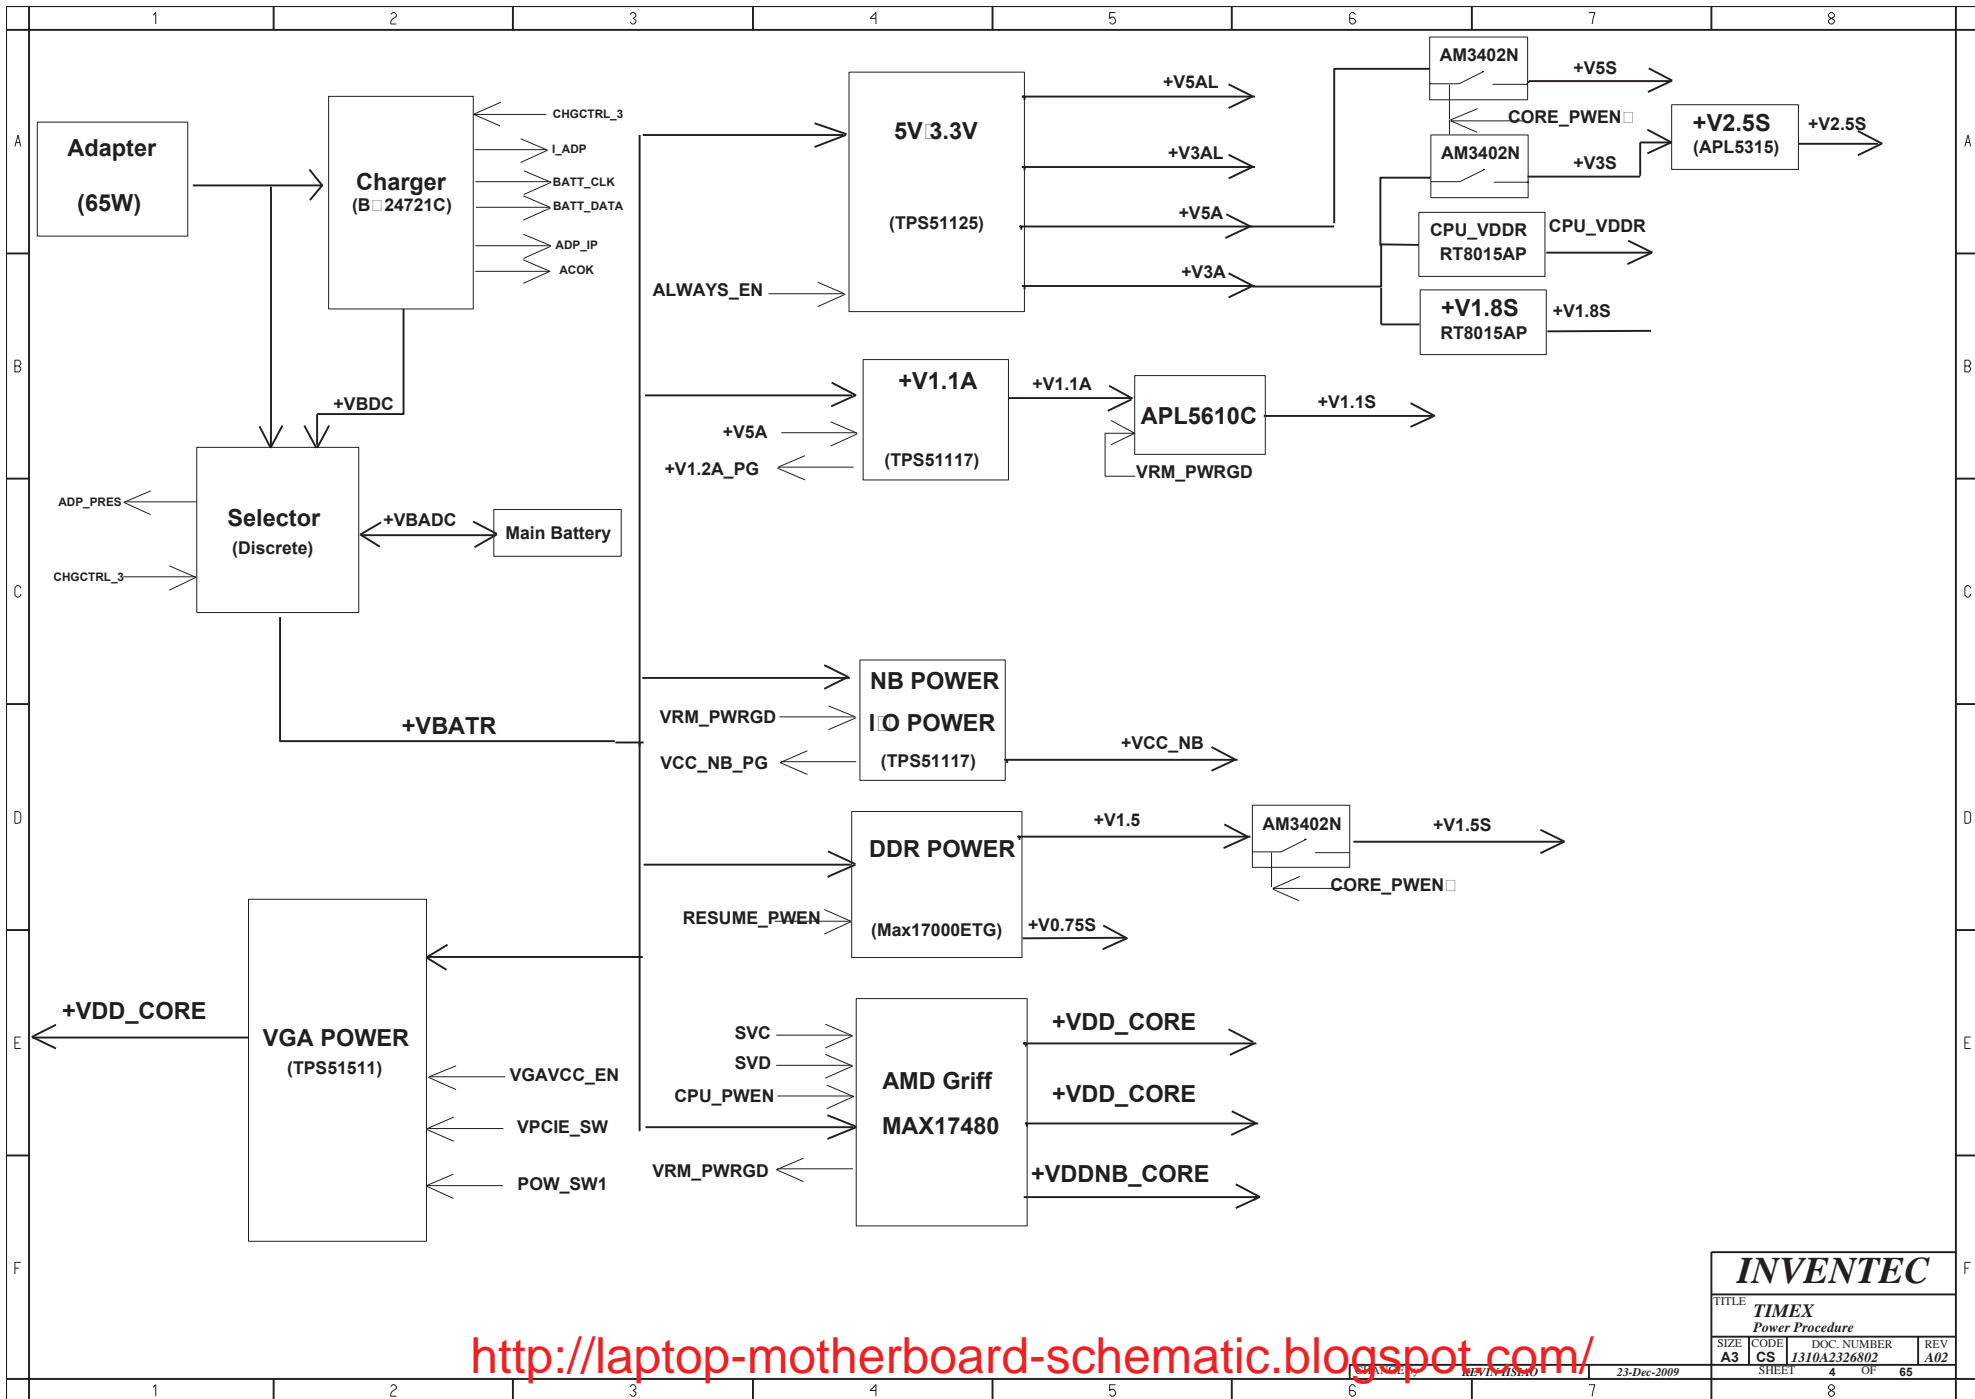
1 2 3 4 5 6 7 8

A

Adapter

(65W)

Charger
(B□24721C)

CHGCTRL_3
I_ADP
BATT_CLK
BATT_DATA
ADP_IP
ACOK

5V□3.3V

(TPS51125)

ALWAYS_EN

+V5AL
+V3AL
+V5A
+V3A

AM3402N
+V5S
CORE_PWEN□
AM3402N
+V3S
+V2.5S
(APL5315)
+V2.5S

CPU_VDDR
RT8015AP
CPU_VDDR

+V1.8S
RT8015AP
+V1.8S

B

+VBDC

+V1.1A

(TPS51117)

+V5A
+V1.2A_PG

+V1.1A
APL5610C
+V1.1S
VRM_PWRGD

ADP_PRES
Selector
(Discrete)
CHGCTRL_3
+VBADC
Main Battery

C

+VBATR

NB POWER
I□O POWER
(TPS51117)
VRM_PWRGD
VCC_NB_PG
+VCC_NB

D

DDR POWER
(Max17000ETG)
RESUME_PWEN
+V1.5
AM3402N
+V1.5S
CORE_PWEN□
+V0.75S

E

+VDD_CORE
VGA POWER
(TPS51511)
VGAVCC_EN
VPCIE_SW
POW_SW1

SVC
SVD
CPU_PWEN
VRM_PWRGD
AMD Griff
MAX17480
+VDD_CORE
+VDD_CORE
+VDDNB_CORE

F

INVENTEC
TITLE
TIMEX
Power Procedure
SIZE A3 CODE CS DOC. NUMBER 1310A2326802 REV A02
CHANGE by KEVIN HSIAO 23-Dec-2009 SHEET 4 OF 65

http://laptop-motherboard-schematic.blogspot.com/

1 2 3 4 5 6 7 8